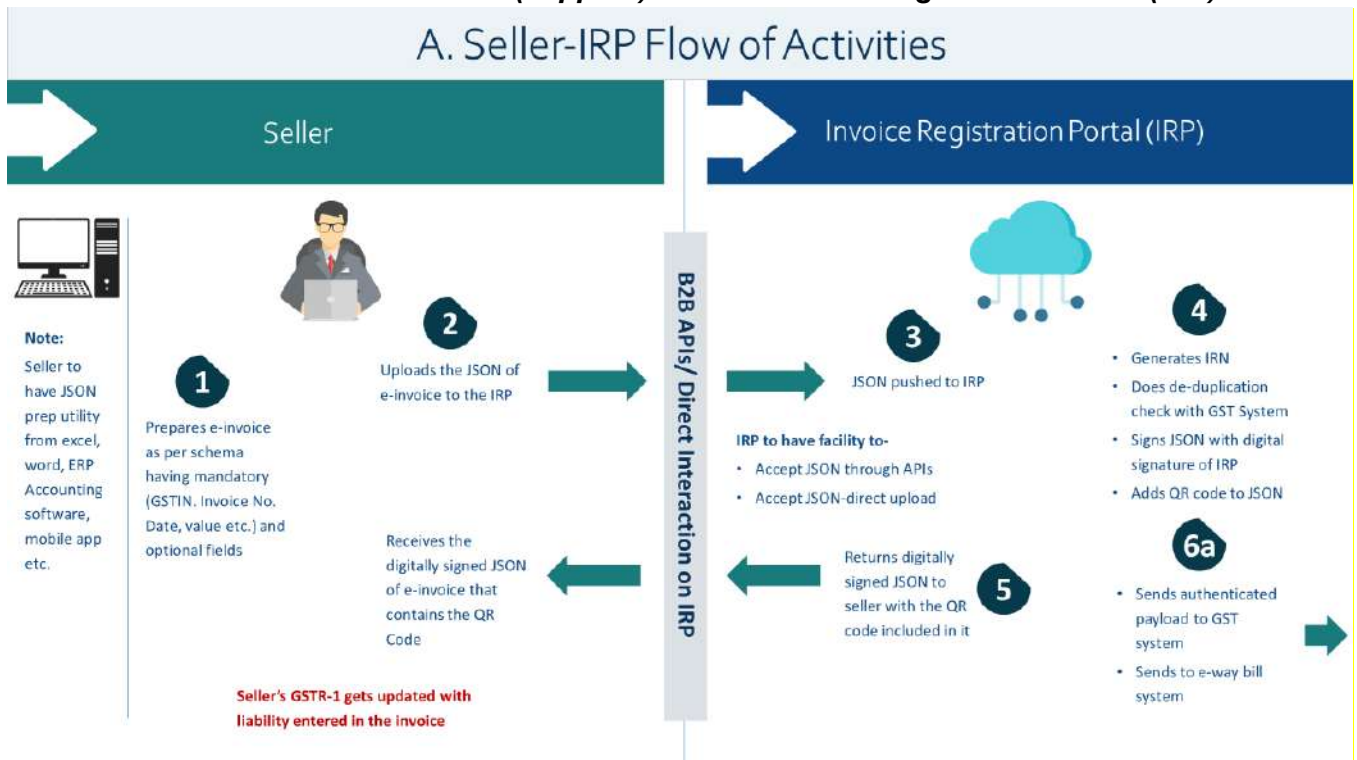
A. Seller-IRP Flow of Activities

Seller

Invoice Registration Portal (IRP)

Note:
Seller to have JSON prep utility from excel, word, ERP Accounting software, mobile app etc.

1
Prepares e-invoice as per schema having mandatory (GSTIN. Invoice No. Date, value etc.) and optional fields

2
Uploads the JSON of e-invoice to the IRP

Receives the digitally signed JSON of e-invoice that contains the QR Code

Seller's GSTR-1 gets updated with liability entered in the invoice

B2B APIs/ Direct Interaction on IRP

3
JSON pushed to IRP

IRP to have facility to-
• Accept JSON through APIs
• Accept JSON-direct upload

Returns digitally signed JSON to seller with the QR code included in it
5

4
• Generates IRN
• Does de-duplication check with GST System
• Signs JSON with digital signature of IRP
• Adds QR code to JSON

6a
• Sends authenticated payload to GST system
• Sends to e-way bill system